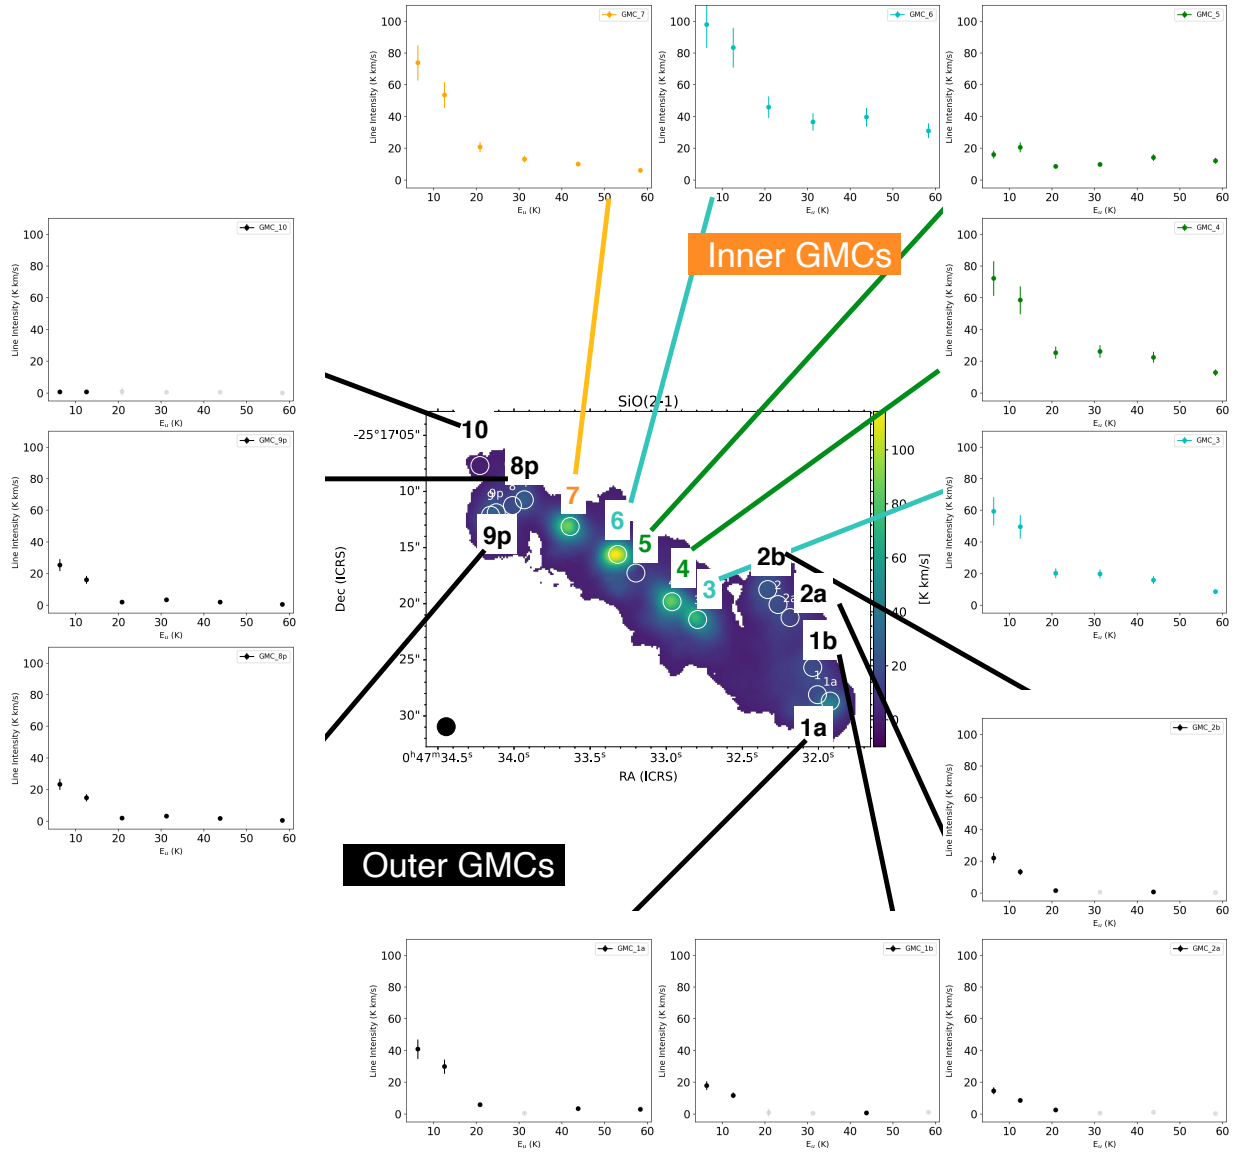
GMC_7
100
80
60
40
20
0
Line Intensity (K km/s)
10 20 30 40 50 60
$E_u$ (K)

GMC_6
100
80
60
40
20
0
Line Intensity (K km/s)
10 20 30 40 50 60
$E_u$ (K)

GMC_5
100
80
60
40
20
0
Line Intensity (K km/s)
10 20 30 40 50 60
$E_u$ (K)

GMC_10
100
80
60
40
20
0
Line Intensity (K km/s)
10 20 30 40 50 60
$E_u$ (K)

Inner GMCs

GMC_4
100
80
60
40
20
0
Line Intensity (K km/s)
10 20 30 40 50 60
$E_u$ (K)

SiO(2-1)
-25°17'05"
10"
15"
20"
25"
30"
Dec (ICRS)
0h47m34.5s 34.0s 33.5s 33.0s 32.5s 32.0s
RA (ICRS)
100
80
60
40
20
0
[K km/s]
10 8p 9p 7 6 5 4 3 2b 2a 1b 1a 2 1

GMC_9p
100
80
60
40
20
0
Line Intensity (K km/s)
10 20 30 40 50 60
$E_u$ (K)

GMC_3
100
80
60
40
20
0
Line Intensity (K km/s)
10 20 30 40 50 60
$E_u$ (K)

GMC_8p
100
80
60
40
20
0
Line Intensity (K km/s)
10 20 30 40 50 60
$E_u$ (K)

GMC_2b
100
80
60
40
20
0
Line Intensity (K km/s)
10 20 30 40 50 60
$E_u$ (K)

Outer GMCs

GMC_1a
100
80
60
40
20
0
Line Intensity (K km/s)
10 20 30 40 50 60
$E_u$ (K)

GMC_1b
100
80
60
40
20
0
Line Intensity (K km/s)
10 20 30 40 50 60
$E_u$ (K)

GMC_2a
100
80
60
40
20
0
Line Intensity (K km/s)
10 20 30 40 50 60
$E_u$ (K)